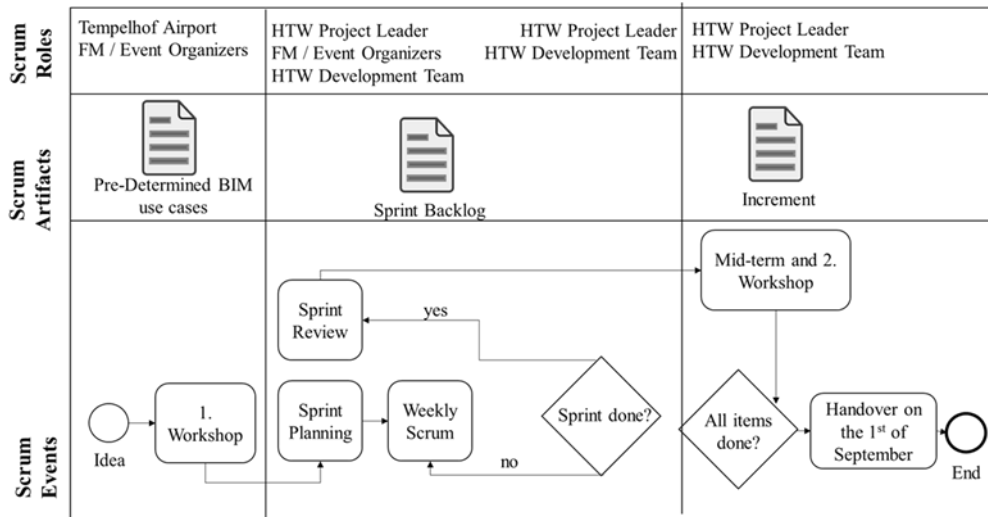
| | | | |
|---|---|---|---|
| Scrum Roles | Tempelhof Airport FM / Event Organizers | HTW Project Leader FM / Event Organizers HTW Development Team / HTW Project Leader HTW Development Team | HTW Project Leader HTW Development Team |
| Scrum Artifacts | Pre-Determined BIM use cases | Sprint Backlog | Increment |
| Scrum Events | Idea, 1. Workshop | Sprint Review, yes, Sprint Planning, Weekly Scrum, Sprint done?, no | Mid-term and 2. Workshop, All items done?, Handover on the 1$^{st}$ of September, End |